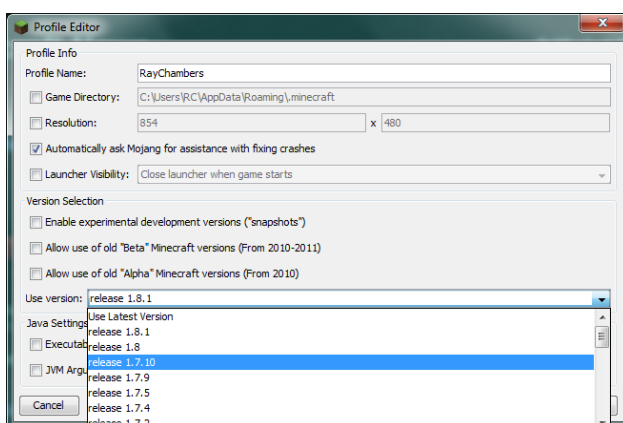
Profile Editor

Profile Info

Profile Name: RayChambers

Game Directory: C:\Users\RC\AppData\Roaming\.minecraft

Resolution: 854 x 480

Automatically ask Mojang for assistance with fixing crashes

Launcher Visibility: Close launcher when game starts

Version Selection

Enable experimental development versions ("snapshots")

Allow use of old "Beta" Minecraft versions (From 2010-2011)

Allow use of old "Alpha" Minecraft versions (From 2010)

Use version: release 1.8.1

Use Latest Version
release 1.8.1
release 1.8
release 1.7.10
release 1.7.9
release 1.7.5
release 1.7.4
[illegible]

Java Settings

Executab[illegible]

JVM Argu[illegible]

Cancel